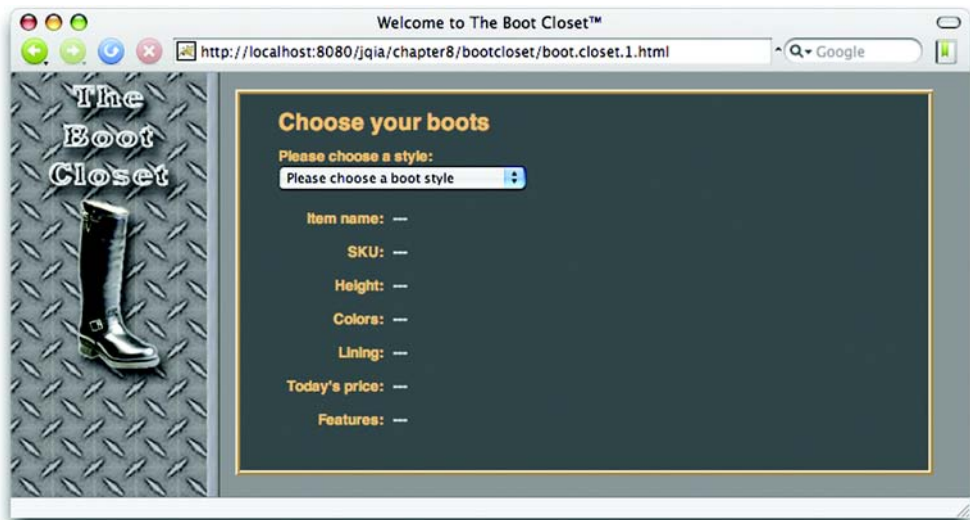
Welcome to The Boot Closet™

http://localhost:8080/jqia/chapter8/bootcloset/boot.closet.1.html

Google

The Boot Closet

Choose your boots

Please choose a style:

Please choose a boot style

Item name: ---

SKU: ---

Height: ---

Colors: ---

Lining: ---

Today's price: ---

Features: ---